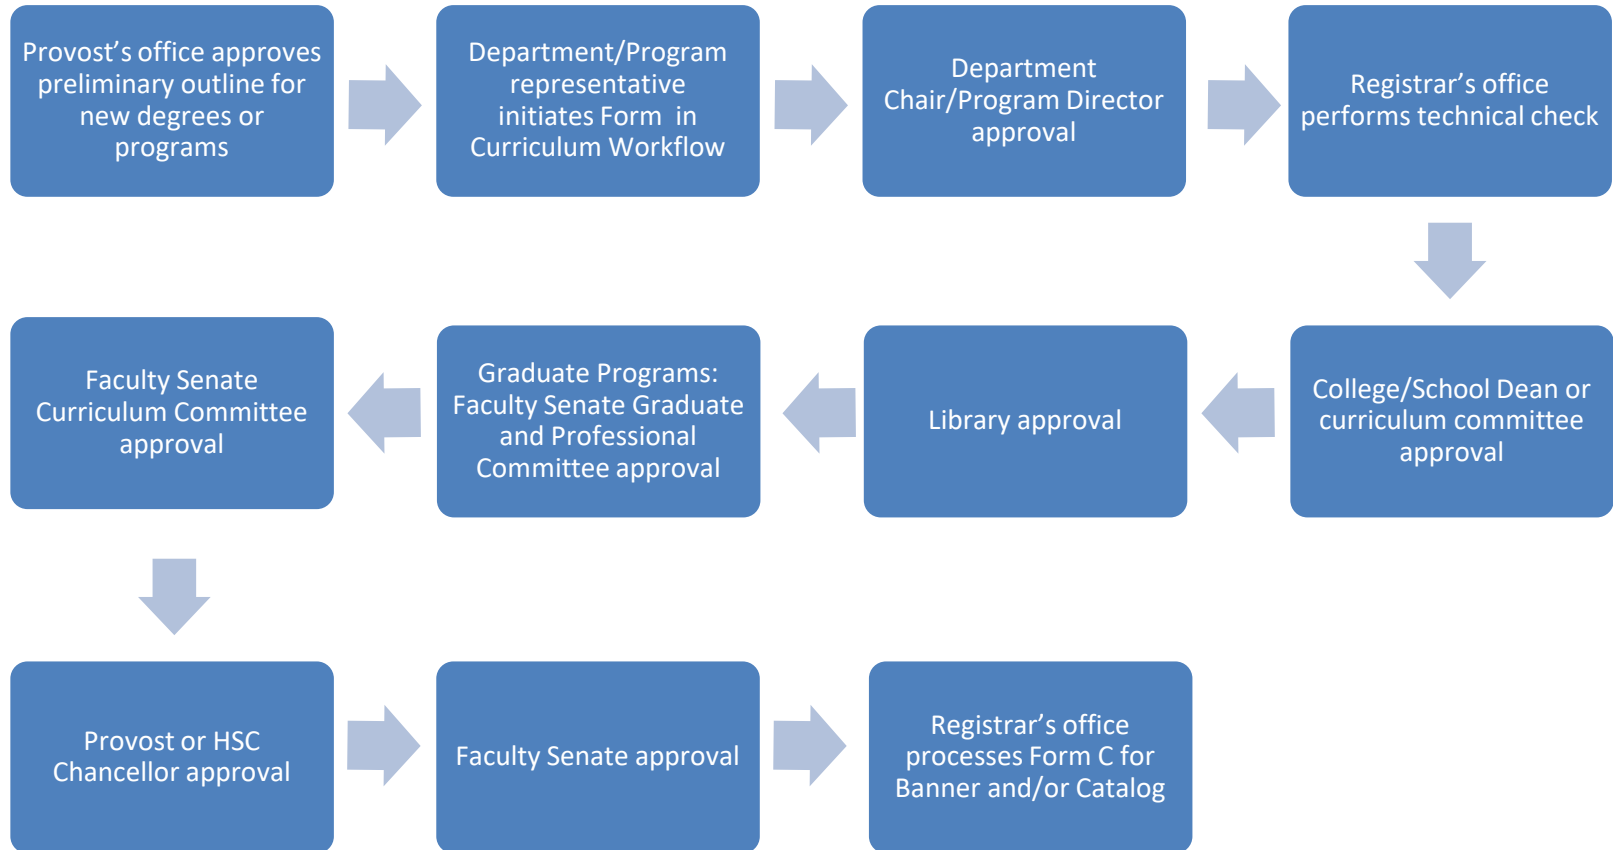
Provost’s office approves preliminary outline for new degrees or programs

Department/Program representative initiates Form in Curriculum Workflow

Department Chair/Program Director approval

Registrar’s office performs technical check

College/School Dean or curriculum committee approval

Library approval

Graduate Programs: Faculty Senate Graduate and Professional Committee approval

Faculty Senate Curriculum Committee approval

Provost or HSC Chancellor approval

Faculty Senate approval

Registrar’s office processes Form C for Banner and/or Catalog